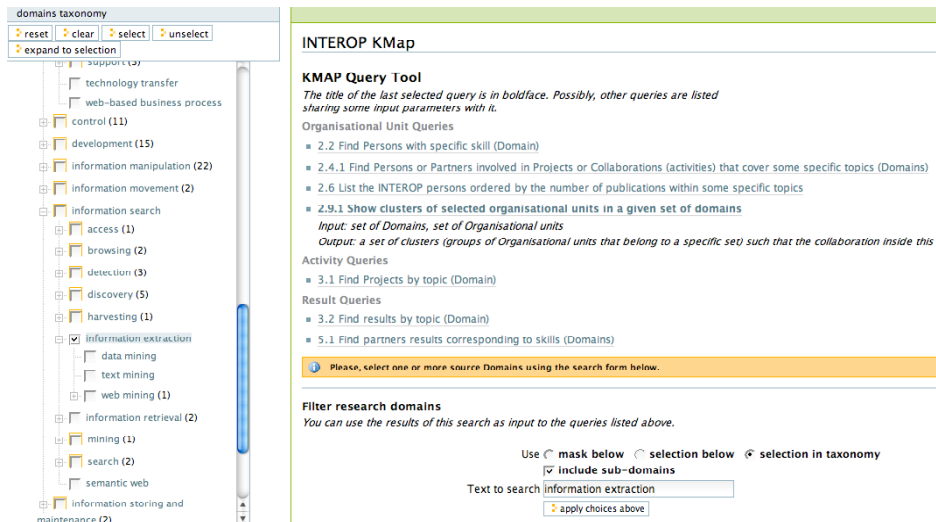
domains taxonomy
reset clear select unselect
expand to selection

support (3)
technology transfer
web-based business process
control (11)
development (15)
information manipulation (22)
information movement (2)
information search
access (1)
browsing (2)
detection (3)
discovery (5)
harvesting (1)
information extraction
data mining
text mining
web mining (1)
information retrieval (2)
mining (1)
search (2)
semantic web
information storing and maintenance (2)

INTEROP KMap

KMAP Query Tool
The title of the last selected query is in boldface. Possibly, other queries are listed sharing some input parameters with it.

Organisational Unit Queries
2.2 Find Persons with specific skill (Domain)
2.4.1 Find Persons or Partners involved in Projects or Collaborations (activities) that cover some specific topics (Domains)
2.6 List the INTEROP persons ordered by the number of publications within some specific topics
2.9.1 Show clusters of selected organisational units in a given set of domains
Input: set of Domains, set of Organisational units
Output: a set of clusters (groups of Organisational units that belong to a specific set) such that the collaboration inside this

Activity Queries
3.1 Find Projects by topic (Domain)

Result Queries
3.2 Find results by topic (Domain)
5.1 Find partners results corresponding to skills (Domains)

Please, select one or more source Domains using the search form below.

Filter research domains
You can use the results of this search as input to the queries listed above.

Use mask below selection below selection in taxonomy
include sub-domains
Text to search information extraction
apply choices above